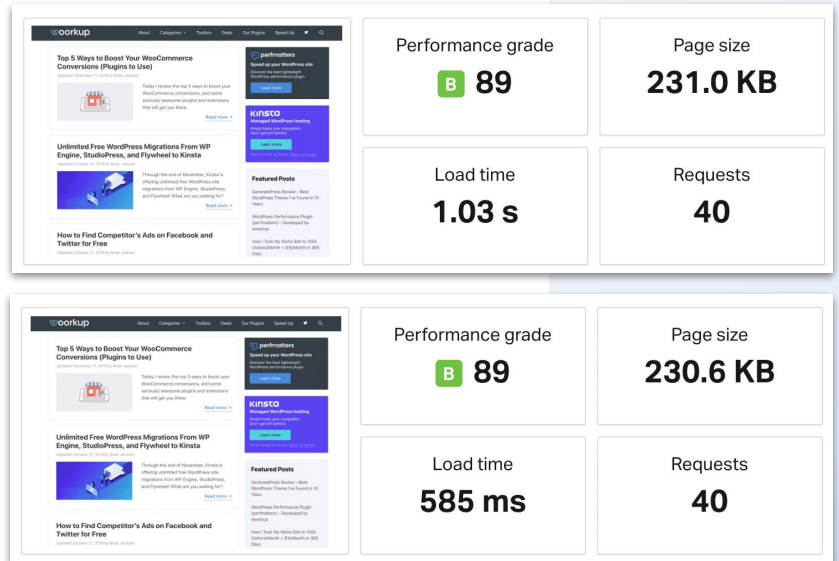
woorkup About Categories Toolbox Deals Our Plugins Speed Up

Top 5 Ways to Boost Your WooCommerce Conversions (Plugins to Use)

Updated November 11, 2018 by Brian Jackson

Today I review the top 5 ways to boost your WooCommerce conversions, and some seriously awesome plugins and extensions that will get you there.

Read more →

perfmatters

Speed up your WordPress site

Discover the best lightweight WordPress performance plugin.

Learn more

KINSTA

Managed WordPress hosting

Kinsta hosts your competitor. Don't get left behind.

Learn more

Unlimited Free WordPress Migrations From WP Engine, StudioPress, and Flywheel to Kinsta

Updated October 31, 2018 by Brian Jackson

Through the end of November, Kinsta is offering unlimited free WordPress site migrations from WP Engine, StudioPress, and Flywheel. What are you waiting for?

Read more →

Featured Posts

GeneratePress Review – Best WordPress Theme I've Found in 10 Years

WordPress Performance Plugin (perfmatters) – Developed by woorkup

How I Took My Niche Site to 100k Visitors/Month + $1k/Month in 365 Days

How to Find Competitor's Ads on Facebook and Twitter for Free

Updated October 31, 2018 by Brian Jackson

Performance grade

B 89

Page size

231.0 KB

Load time

1.03 s

Requests

40

woorkup About Categories Toolbox Deals Our Plugins Speed Up

Top 5 Ways to Boost Your WooCommerce Conversions (Plugins to Use)

Updated November 11, 2018 by Brian Jackson

Today I review the top 5 ways to boost your WooCommerce conversions, and some seriously awesome plugins and extensions that will get you there.

Read more →

perfmatters

Speed up your WordPress site

Discover the best lightweight WordPress performance plugin.

Learn more

KINSTA

Managed WordPress hosting

Kinsta hosts your competitor. Don't get left behind.

Learn more

Unlimited Free WordPress Migrations From WP Engine, StudioPress, and Flywheel to Kinsta

Updated October 31, 2018 by Brian Jackson

Through the end of November, Kinsta is offering unlimited free WordPress site migrations from WP Engine, StudioPress, and Flywheel. What are you waiting for?

Read more →

Featured Posts

GeneratePress Review – Best WordPress Theme I've Found in 10 Years

WordPress Performance Plugin (perfmatters) – Developed by woorkup

How I Took My Niche Site to 100k Visitors/Month + $1k/Month in 365 Days

How to Find Competitor's Ads on Facebook and Twitter for Free

Updated October 31, 2018 by Brian Jackson

Performance grade

B 89

Page size

230.6 KB

Load time

585 ms

Requests

40